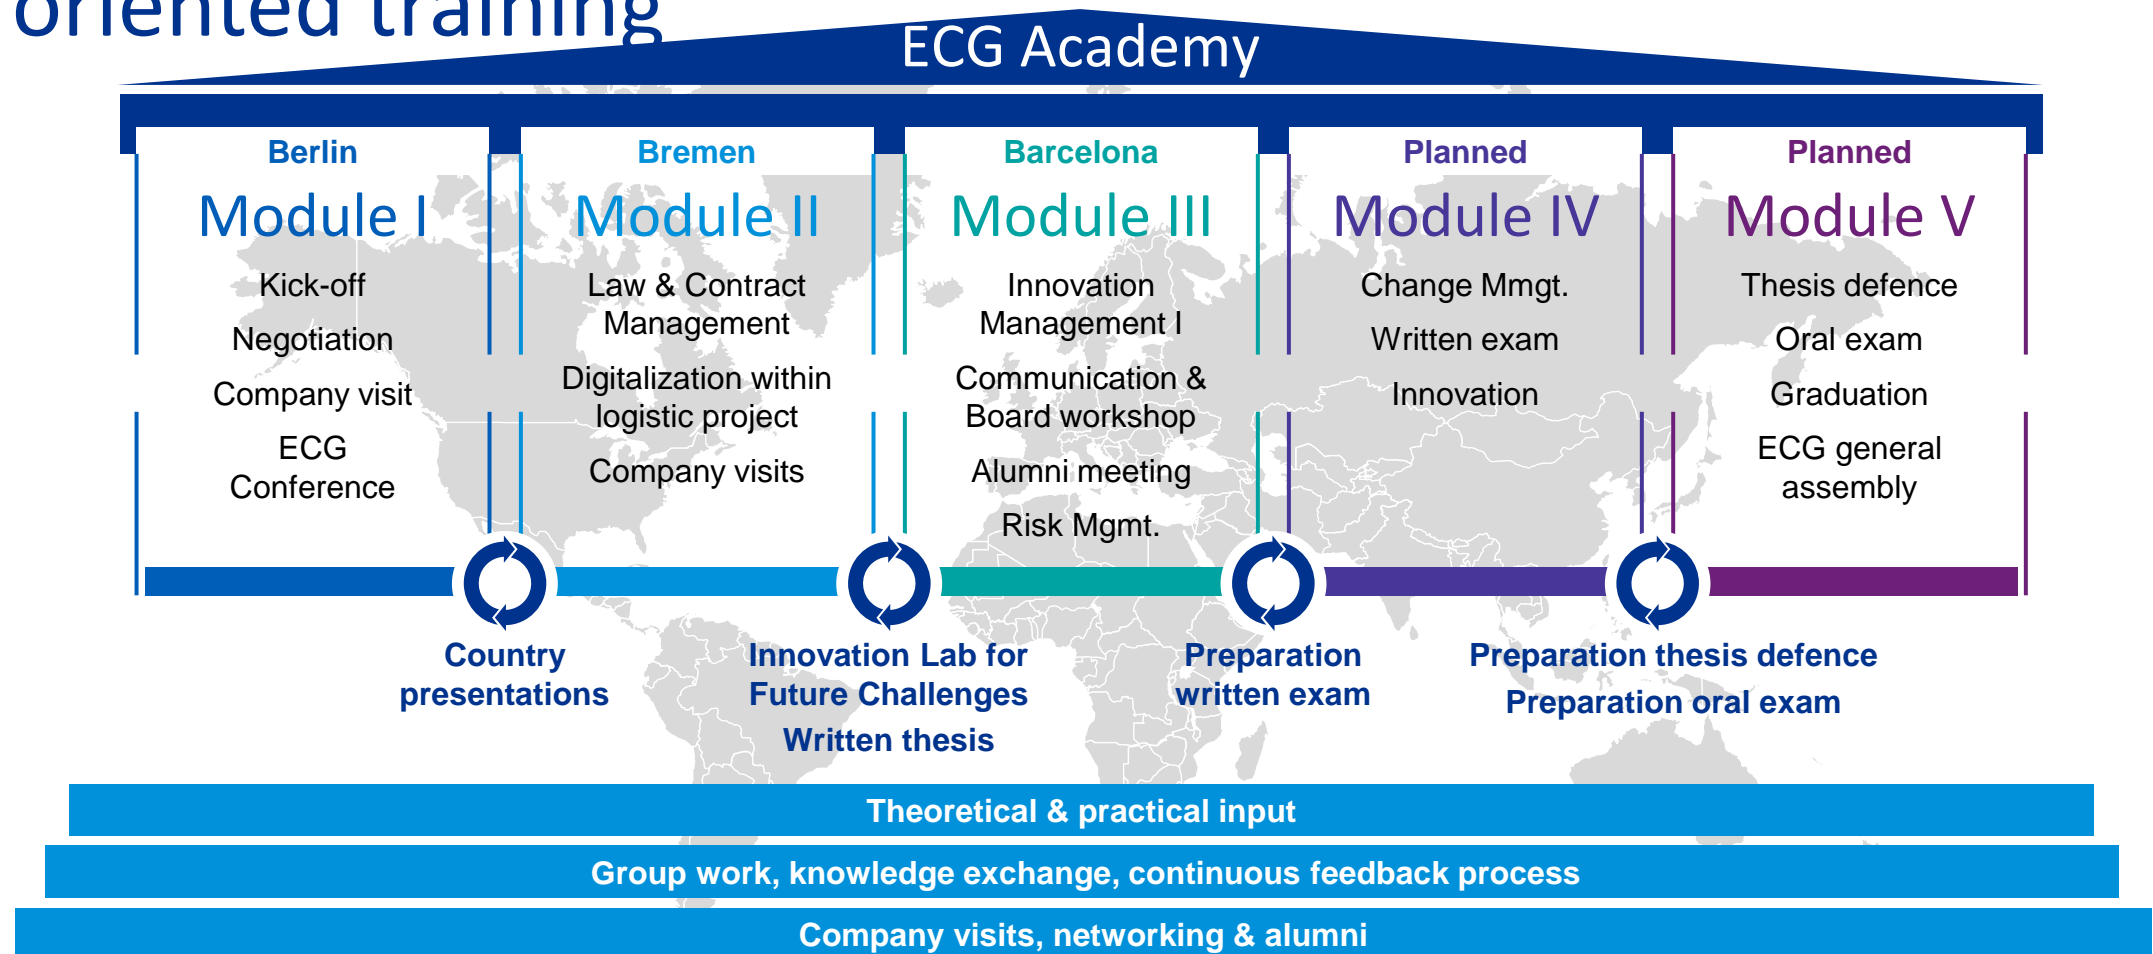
oriented training

ECG Academy

Berlin
Module I
Kick-off
Negotiation
Company visit
ECG Conference

Bremen
Module II
Law & Contract Management
Digitalization within logistic project
Company visits

Barcelona
Module III
Innovation Management I
Communication & Board workshop
Alumni meeting
Risk Mgmt.

Planned
Module IV
Change Mmgt.
Written exam
Innovation

Planned
Module V
Thesis defence
Oral exam
Graduation
ECG general assembly

Country presentations

Innovation Lab for Future Challenges
Written thesis

Preparation written exam

Preparation thesis defence
Preparation oral exam

Theoretical & practical input

Group work, knowledge exchange, continuous feedback process

Company visits, networking & alumni